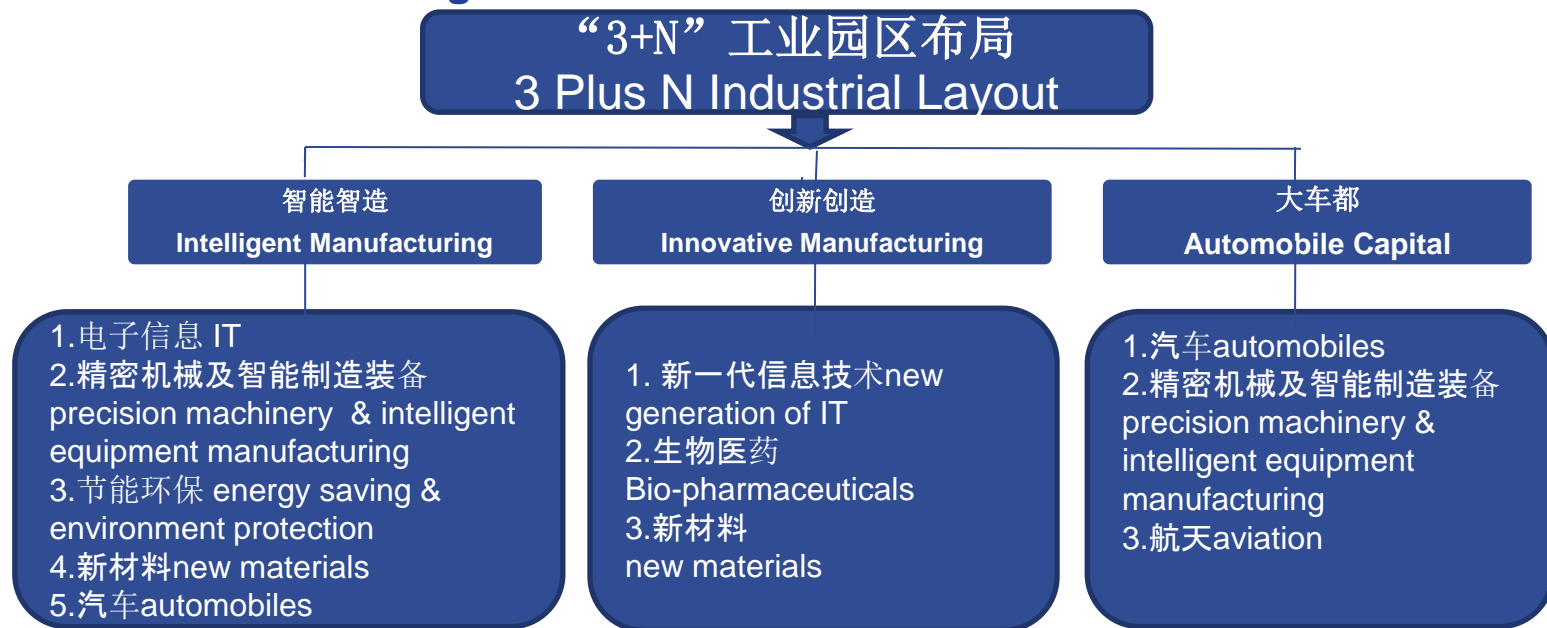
“3+N”工业园区布局
3 Plus N Industrial Layout

智能智造
Intelligent Manufacturing

创新创造
Innovative Manufacturing

大车都
Automobile Capital

1.电子信息 IT
2.精密机械及智能制造装备 precision machinery & intelligent equipment manufacturing
3.节能环保 energy saving & environment protection
4.新材料new materials
5.汽车automobiles

1. 新一代信息技术new generation of IT
2.生物医药 Bio-pharmaceuticals
3.新材料 new materials

1.汽车automobiles
2.精密机械及智能制造装备 precision machinery & intelligent equipment manufacturing
3.航天aviation